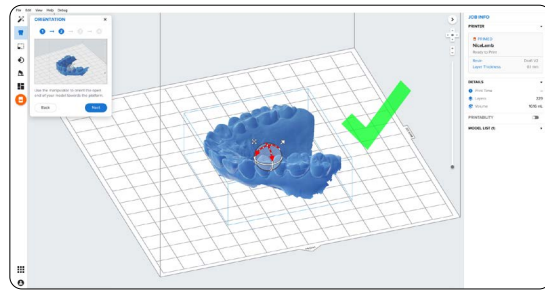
File Edit View Help Debug

ORIENTATION

Use the manipulator to orient the open end of your model towards the platform.

Back

Next

JOB INFO

PRINTER

PRINTED

NicéLamb

Ready to Print

Resin

Layer Thickness

DETAILS

Print Time

Layers

Volume

PRINTABILITY

MODEL LIST (1)